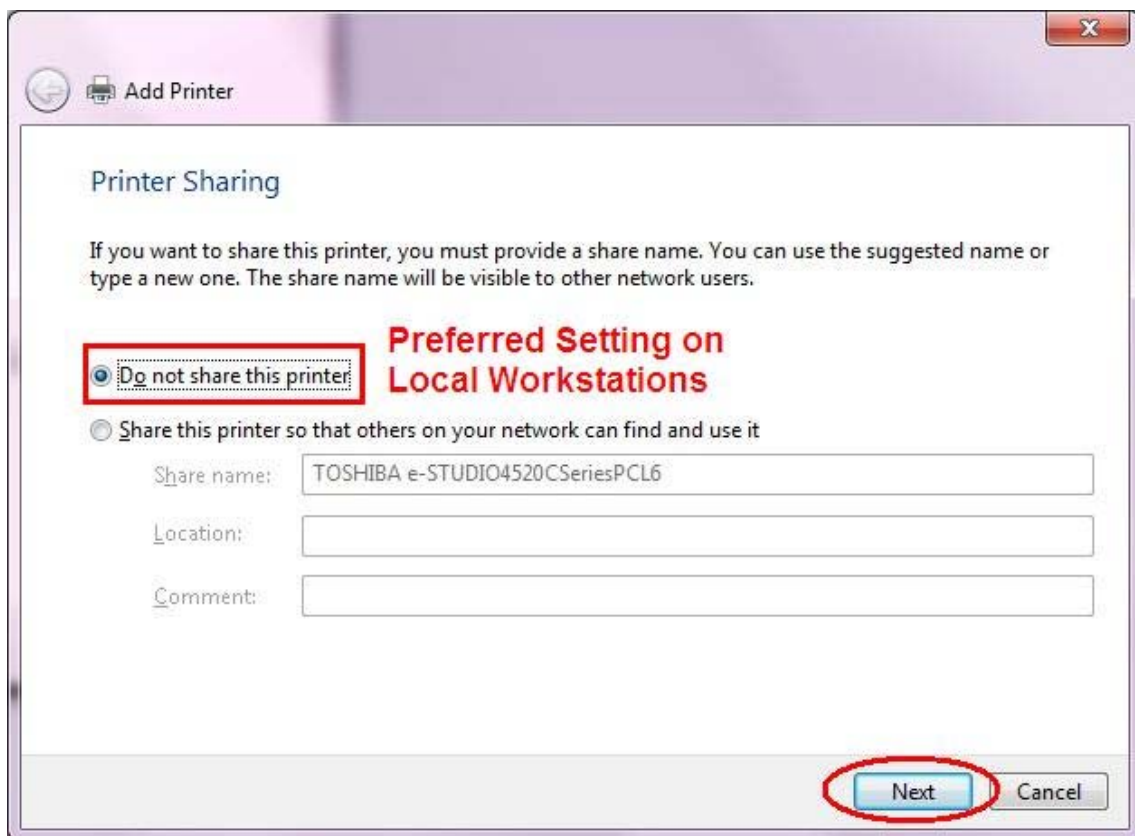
Add Printer

Printer Sharing

If you want to share this printer, you must provide a share name. You can use the suggested name or type a new one. The share name will be visible to other network users.

Do not share this printer

Preferred Setting on Local Workstations

Share this printer so that others on your network can find and use it

Share name: TOSHIBA e-STUDIO4520CSeriesPCL6

Location:

Comment:

Next

Cancel